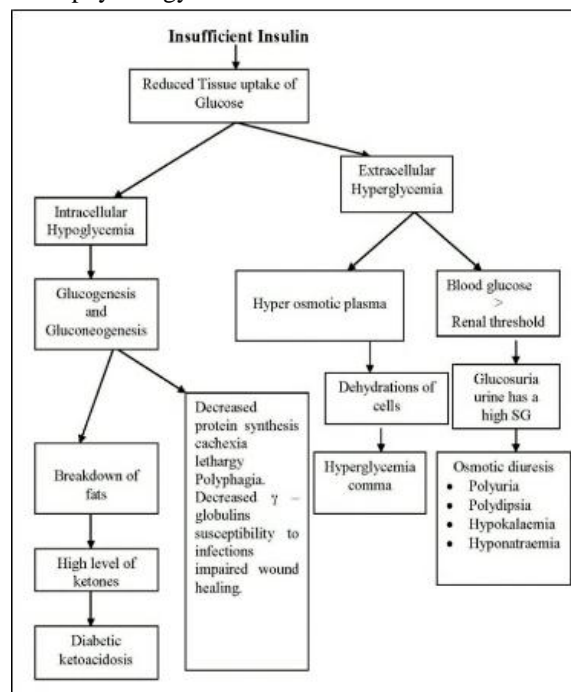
physiology

Insufficient Insulin

Reduced Tissue uptake of Glucose

Intracellular Hypoglycemia

Extracellular Hyperglycemia

Glucogenesis and Gluconeogenesis

Hyper osmotic plasma

Blood glucose > Renal threshold

Dehydrations of cells

Glucosuria urine has a high SG

Breakdown of fats

Decreased protein synthesis cachexia lethargy Polyphagia. Decreased γ – globulins susceptibility to infections impaired wound healing.

Hyperglycemia comma

Osmotic diuresis
- Polyuria
- Polydipsia
- Hypokalaemia
- Hyponatraemia

High level of ketones

Diabetic ketoacidosis